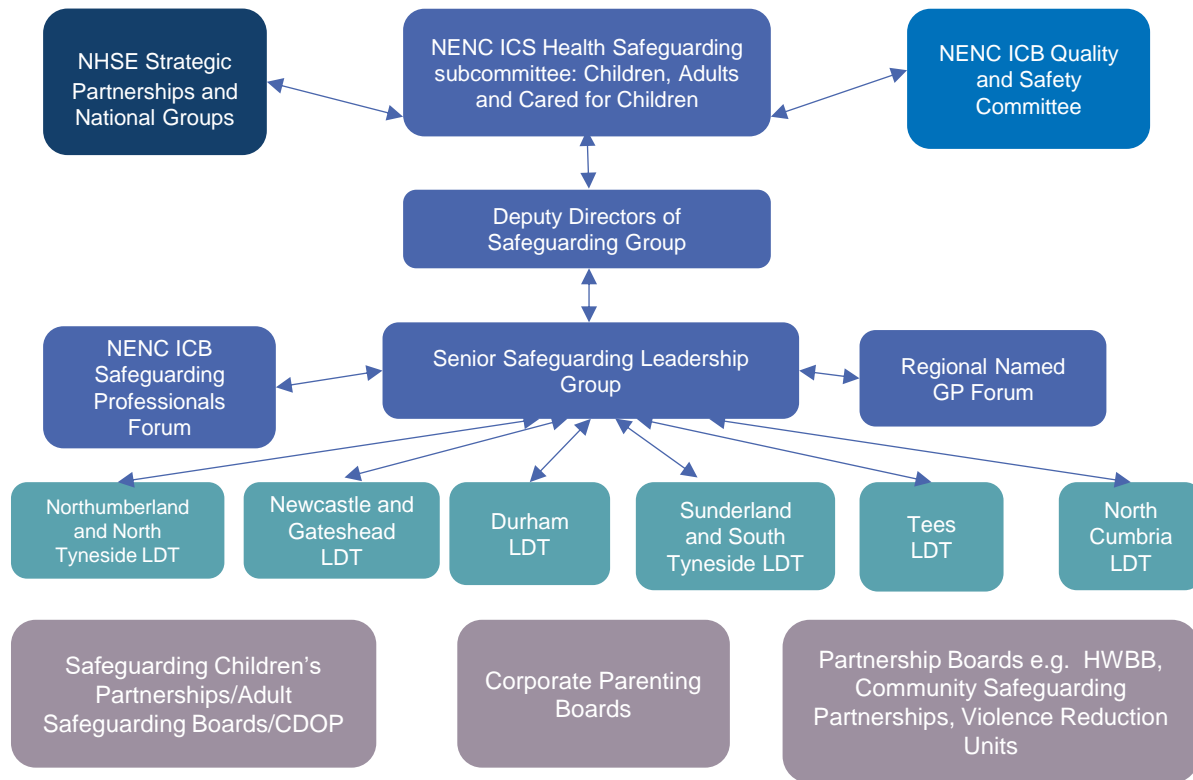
NHSE Strategic Partnerships and National Groups

NENC ICS Health Safeguarding subcommittee: Children, Adults and Cared for Children

NENC ICB Quality and Safety Committee

Deputy Directors of Safeguarding Group

NENC ICB Safeguarding Professionals Forum

Senior Safeguarding Leadership Group

Regional Named GP Forum

Northumberland and North Tyneside LDT

Newcastle and Gateshead LDT

Durham LDT

Sunderland and South Tyneside LDT

Tees LDT

North Cumbria LDT

Safeguarding Children's Partnerships/Adult Safeguarding Boards/CDOP

Corporate Parenting Boards

Partnership Boards e.g. HWBB, Community Safeguarding Partnerships, Violence Reduction Units